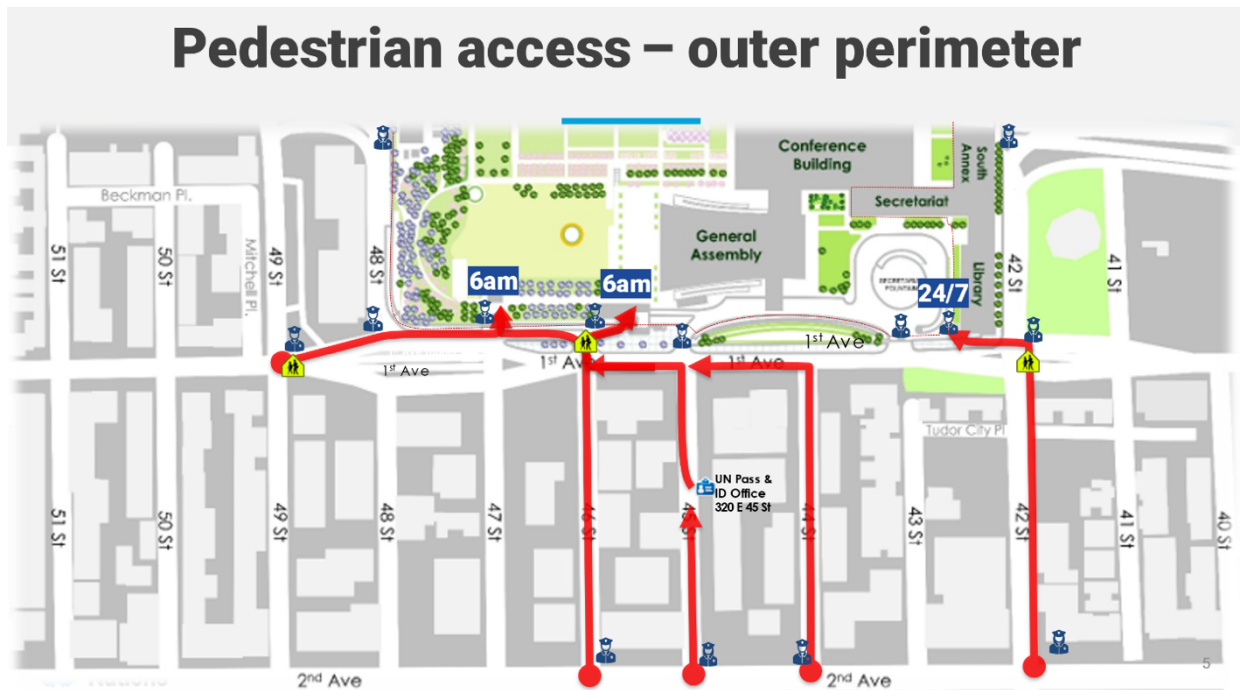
Pedestrian access – outer perimeter

Conference Building

South Annex

Secretariat

Beckman Pl.

Mitchell Pl.

51 St

50 St

49 St

48 St

General Assembly

Secretariat Fountain

Library

42 St

41 St

6am

6am

24/7

$1^{st}$ Ave

$1^{st}$ Ave

$1^{st}$ Ave

$1^{st}$ Ave

Tudor City Pl

UN Pass & ID Office 320 E 45 St

51 St

50 St

49 St

48 St

47 St

46 St

45 St

44 St

43 St

42 St

41 St

40 St

$2^{nd}$ Ave

$2^{nd}$ Ave

5